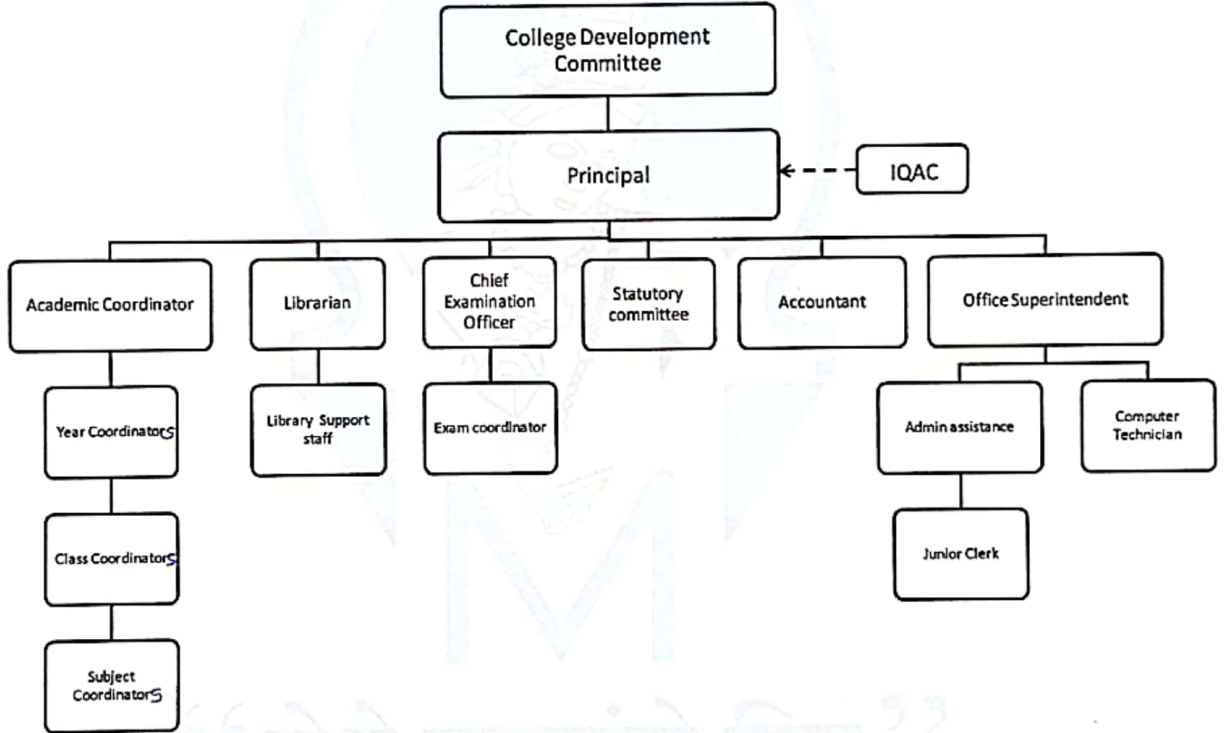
College Development Committee

Principal

IQAC

Academic Coordinator

Librarian

Chief Examination Officer

Statutory committee

Accountant

Office Superintendent

Year Coordinators

Library Support staff

Exam coordinator

Admin assistance

Computer Technician

Class Coordinators

Junior Clerk

Subject Coordinators